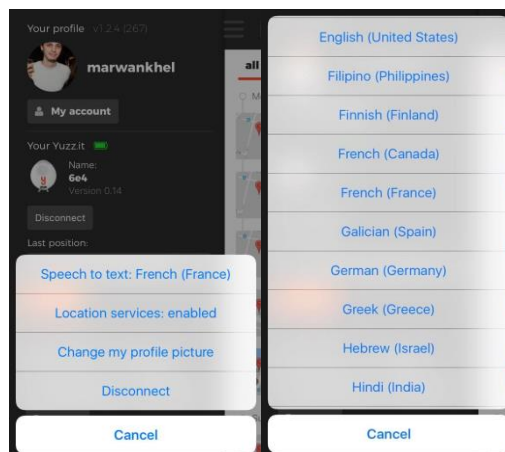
Your profile v1.2.4 (267)

marwankhel

My account

Your Yuzz.it

Name:
6e4
Version 0.14

Disconnect

Last position:

all

M

Speech to text: French (France)

Location services: enabled

Change my profile picture

Disconnect

Cancel

English (United States)

Filipino (Philippines)

Finnish (Finland)

French (Canada)

French (France)

Galician (Spain)

German (Germany)

Greek (Greece)

Hebrew (Israel)

Hindi (India)

Cancel